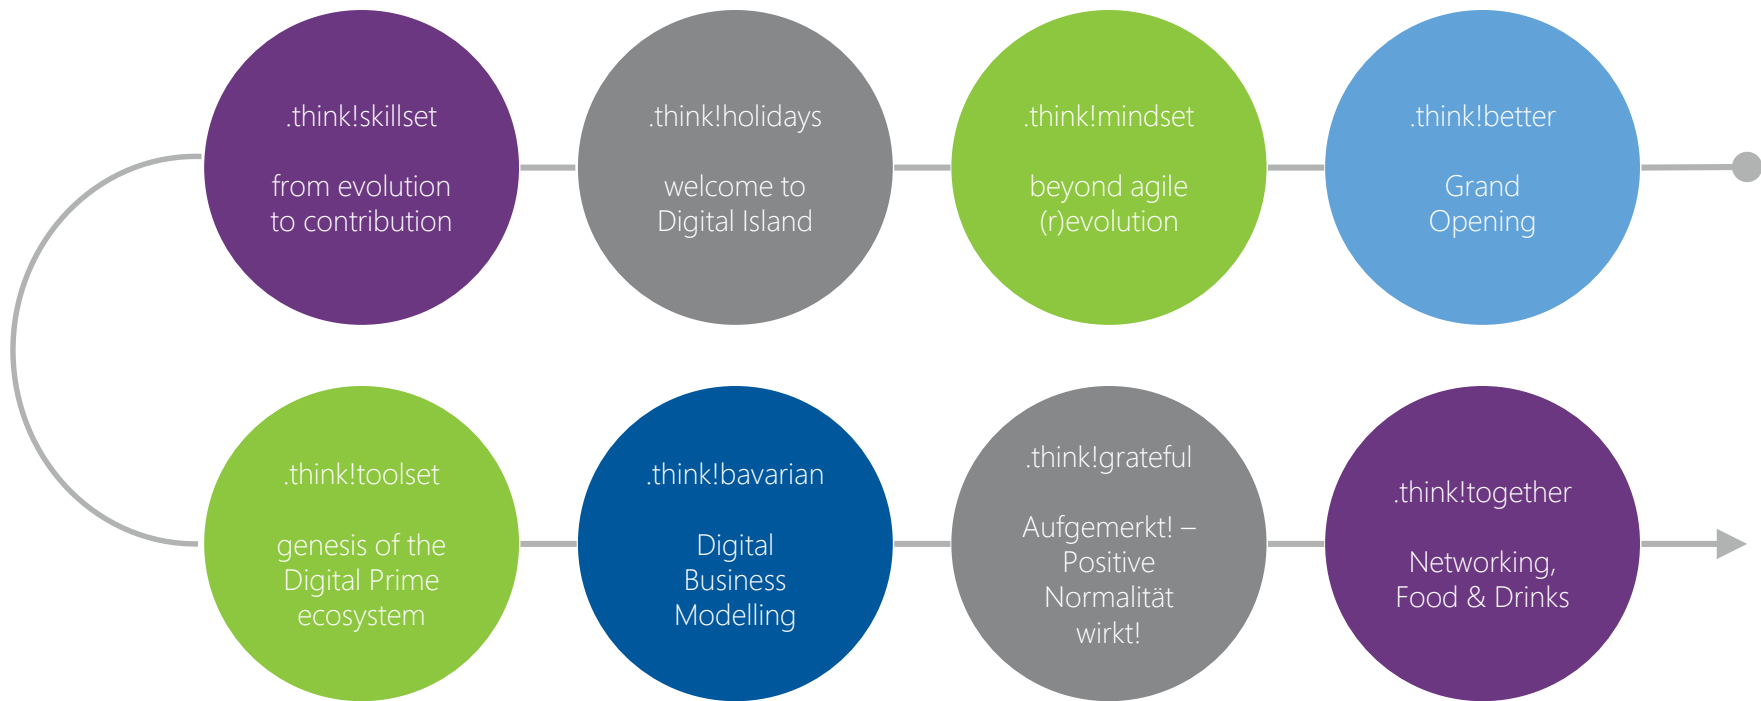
.think!skillset

from evolution to contribution

.think!holidays

welcome to Digital Island

.think!mindset

beyond agile (r)evolution

.think!better

Grand Opening

.think!toolset

genesis of the Digital Prime ecosystem

.think!bavarian

Digital Business Modelling

.think!grateful

Aufgemerkt! – Positive Normalität wirkt!

.think!together

Networking, Food & Drinks